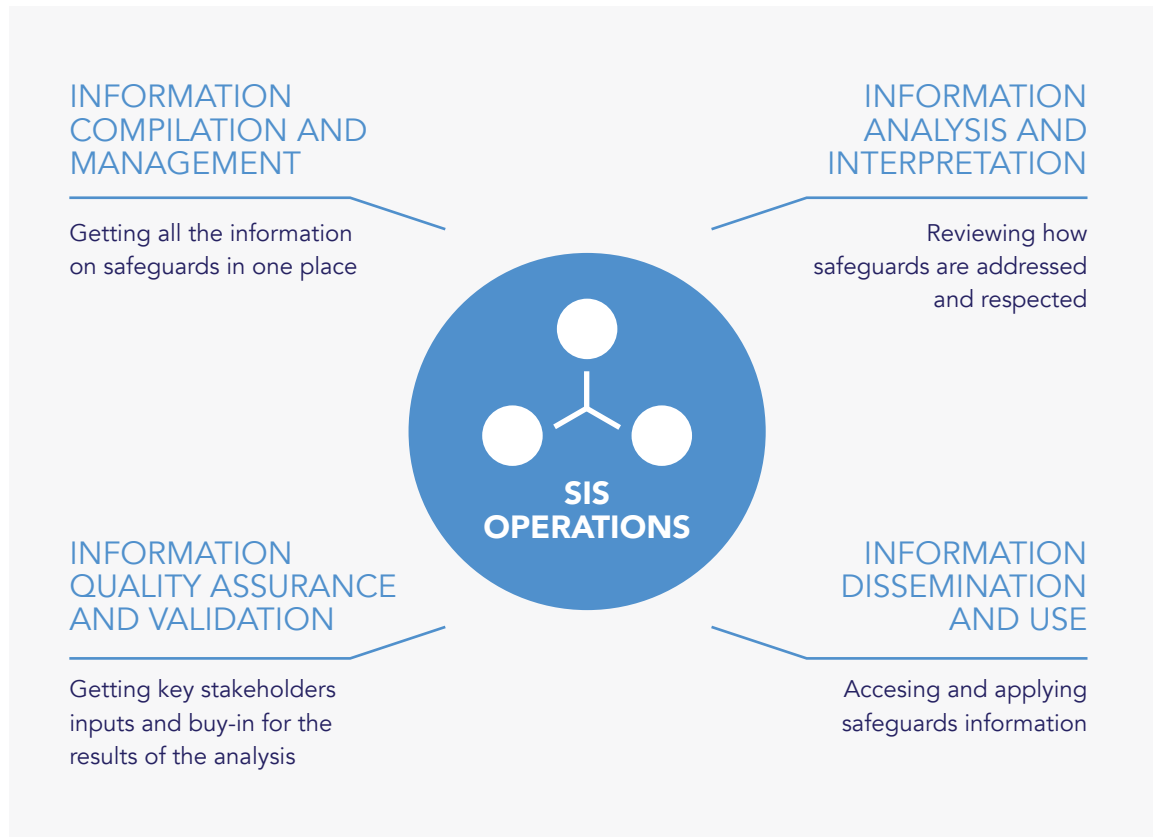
INFORMATION COMPILATION AND MANAGEMENT

Getting all the information on safeguards in one place

INFORMATION ANALYSIS AND INTERPRETATION

Reviewing how safeguards are addressed and respected

SIS OPERATIONS

INFORMATION QUALITY ASSURANCE AND VALIDATION

Getting key stakeholders inputs and buy-in for the results of the analysis

INFORMATION DISSEMINATION AND USE

Accesing and applying safeguards information